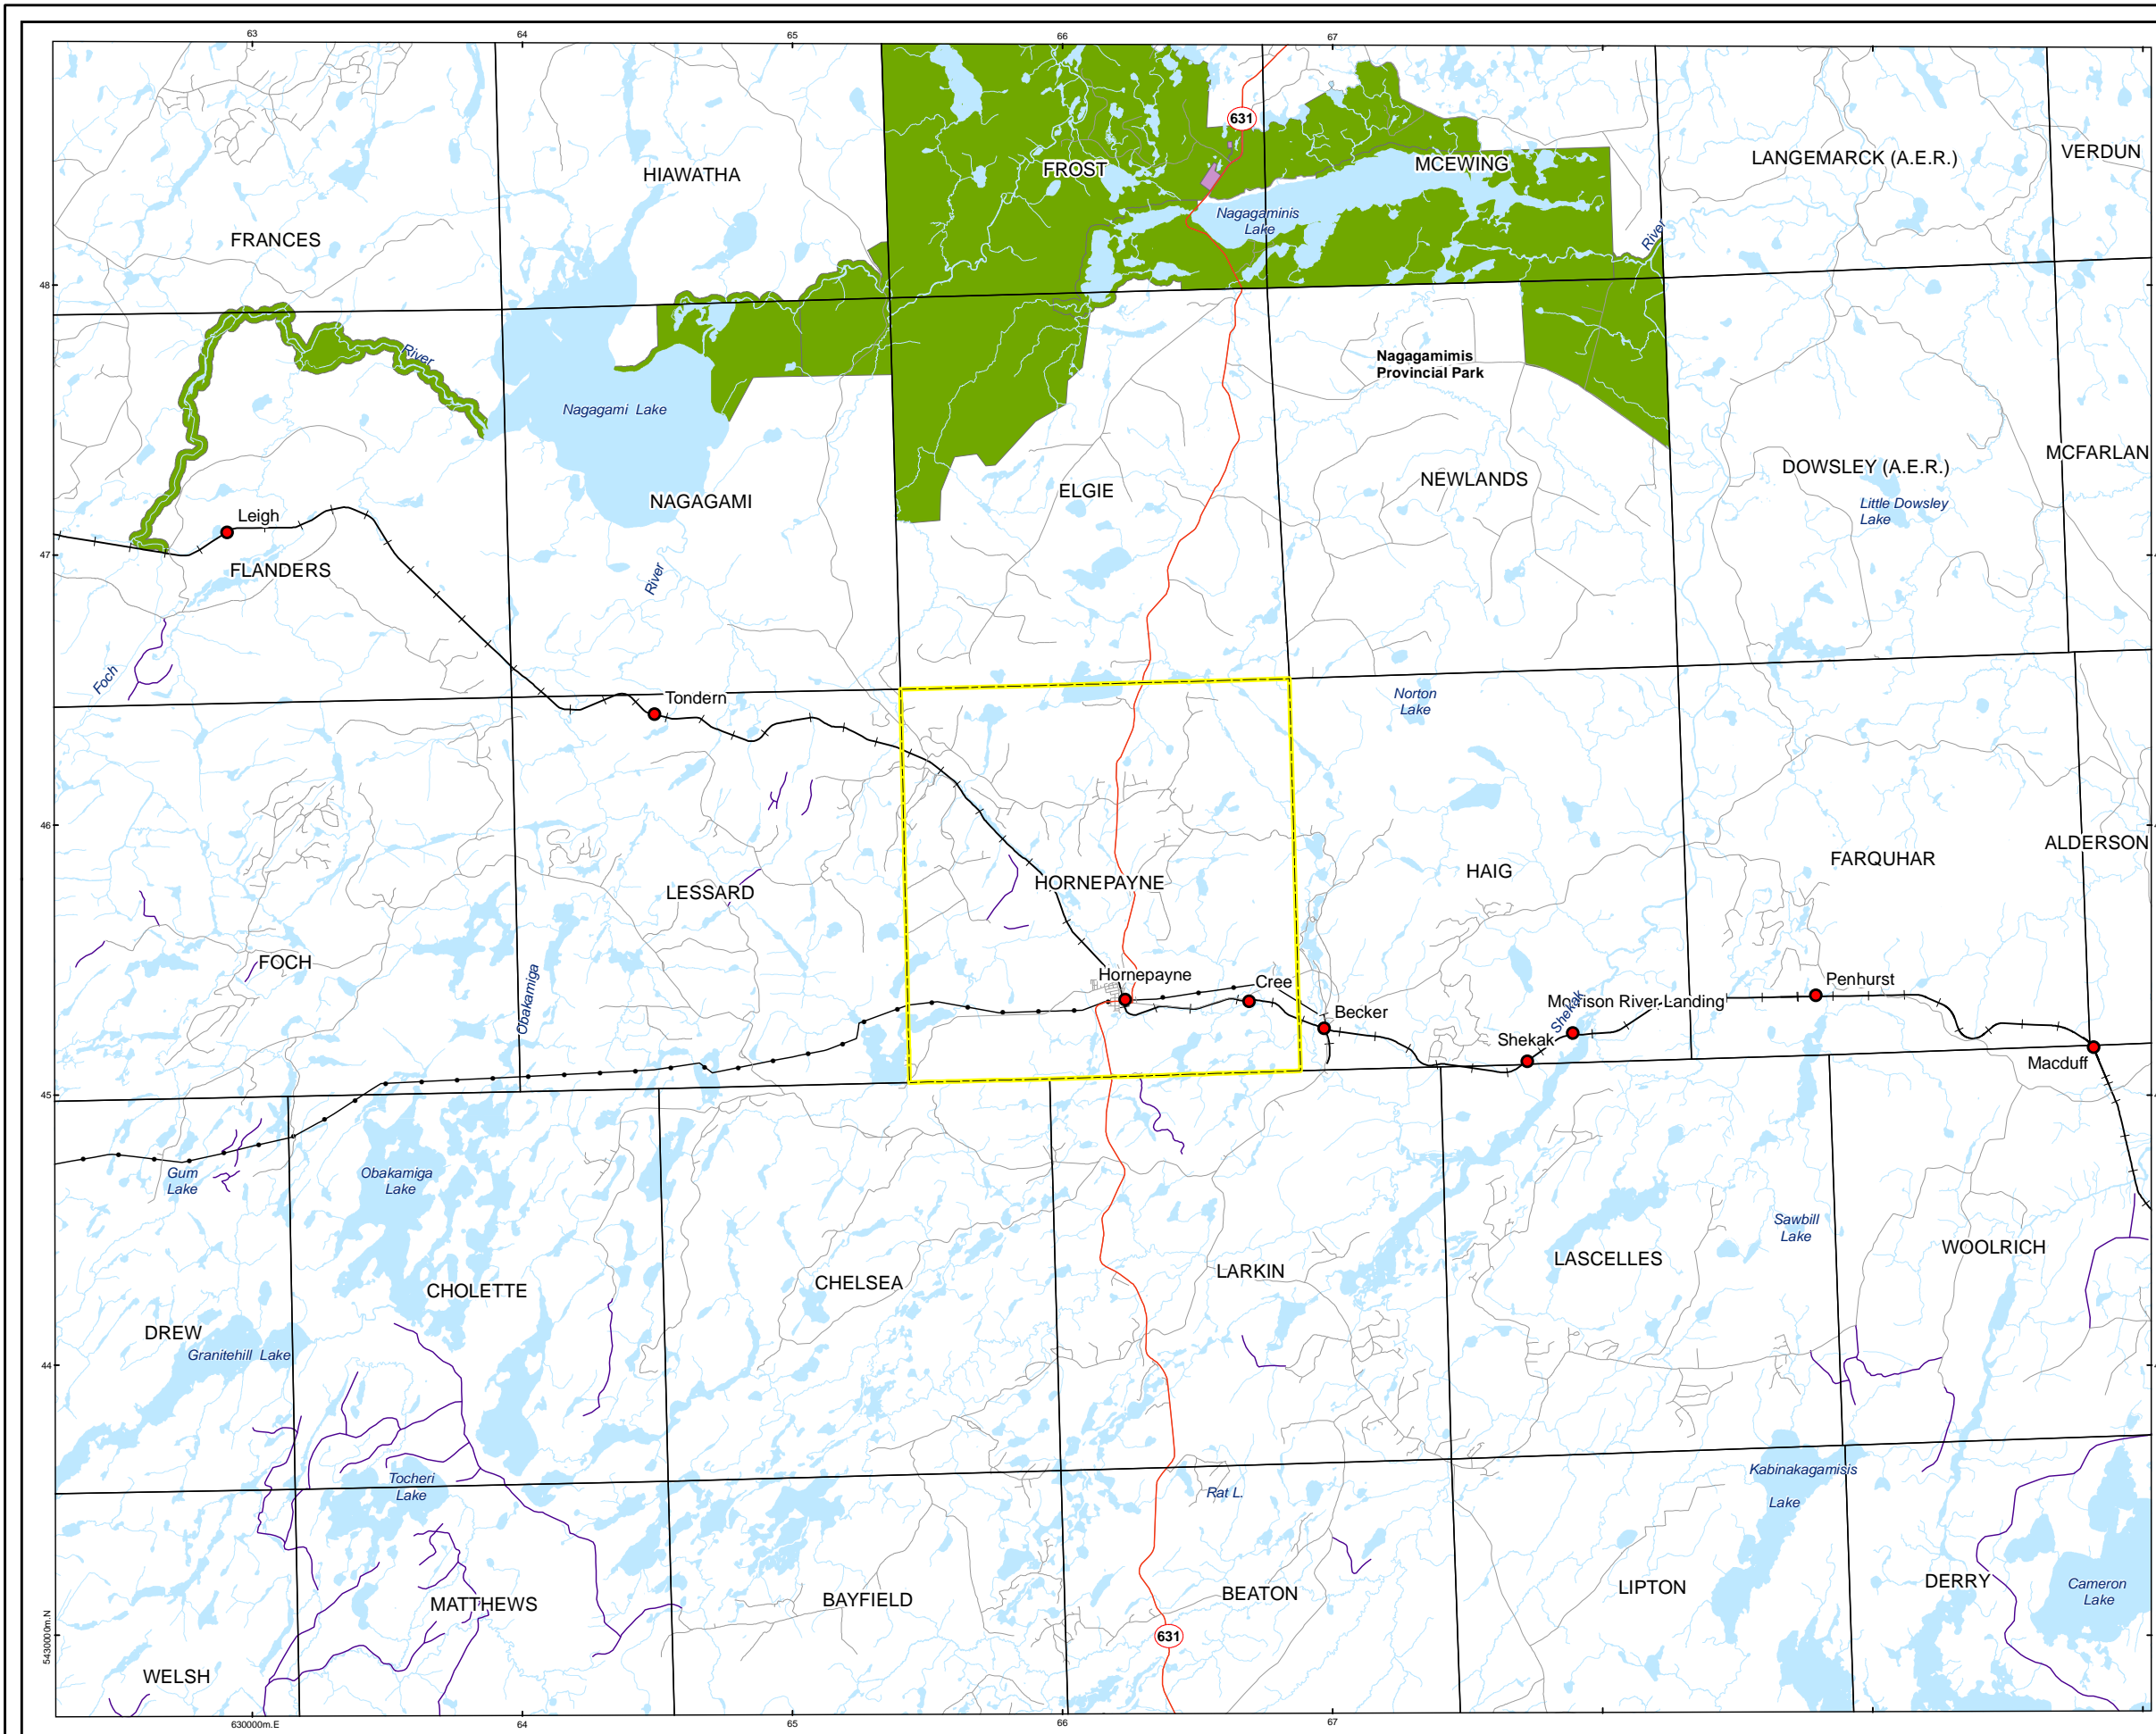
63
64
65
66
67

631

FROST
MCEWING
HIAWATHA
LANGEMARCK (A.E.R.)
VERDUN
FRANCES
Nagagaminis Lake
River
48
River
Nagagamimis Provincial Park
Nagagami Lake
NAGAGAMI
ELGIE
NEWLANDS
DOWSLEY (A.E.R.)
MCFARLAN
Little Dowsley Lake
Leigh
FLANDERS
47
River
Foch
Tondern
Norton Lake
46
HORNEPAYNE
HAIG
FARQUHAR
ALDERSON
LESSARD
FOCH
Obakamiga
Hornepayne
Cree
Becker
Morrison River Landing
Penhurst
Shekak
Shekak
Macduff
45
Gum Lake
Obakamiga Lake
CHOLETTE
CHELSEA
LARKIN
LASCELLES
Sawbill Lake
WOOLRICH
DREW
Granitehill Lake
44
Tocheri Lake
Rat L.
Kabinakagamisis Lake
MATTHEWS
BAYFIELD
BEATON
LIPTON
DERRY
Cameron Lake
631
WELSH
5430000m.N
630000m.E
64
65
66
67